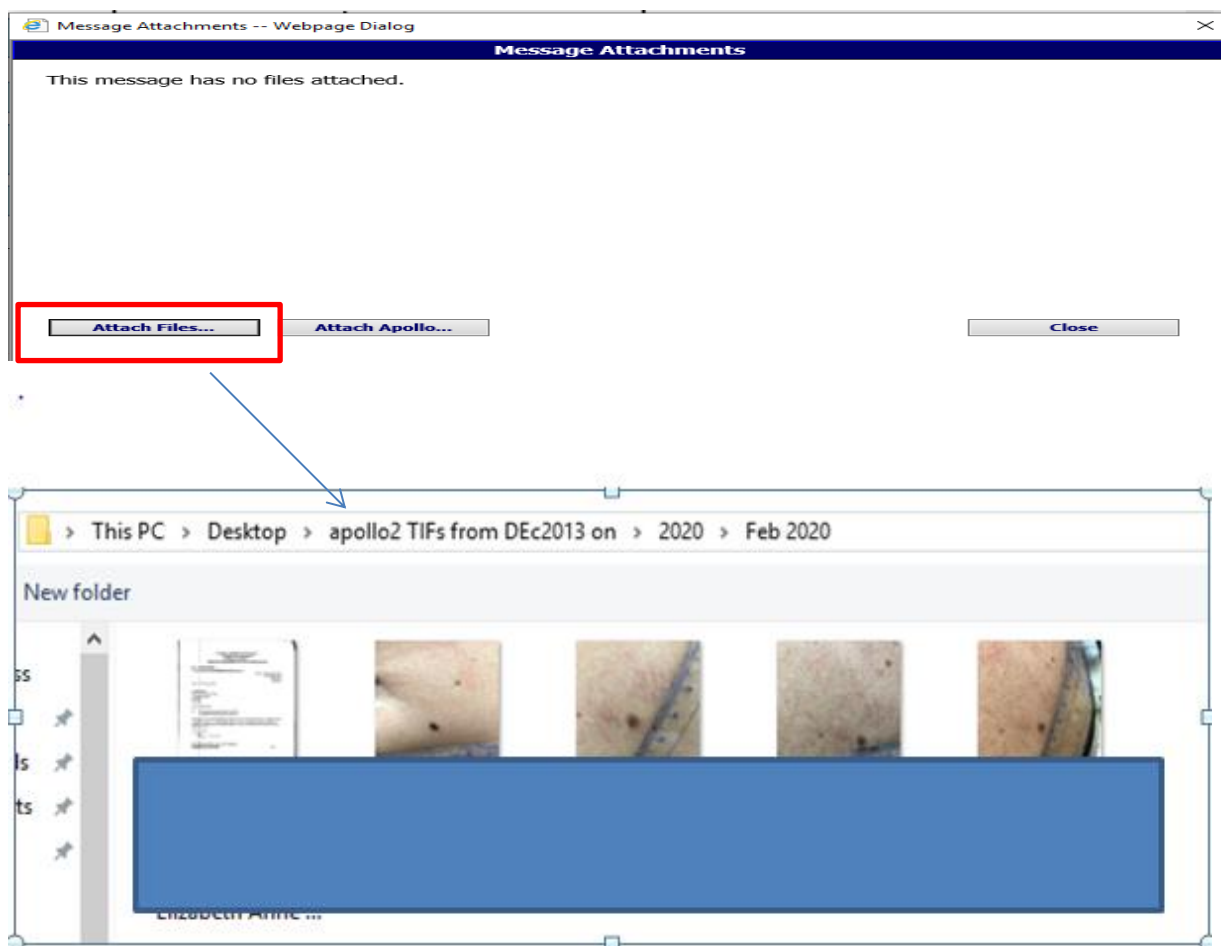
Message Attachments -- Webpage Dialog

Message Attachments

This message has no files attached.

Attach Files... Attach Apollo... Close

This PC > Desktop > apollo2 TIFs from DEc2013 on > 2020 > Feb 2020

New folder

ss
ls
ts

Elizabeth Anne ...